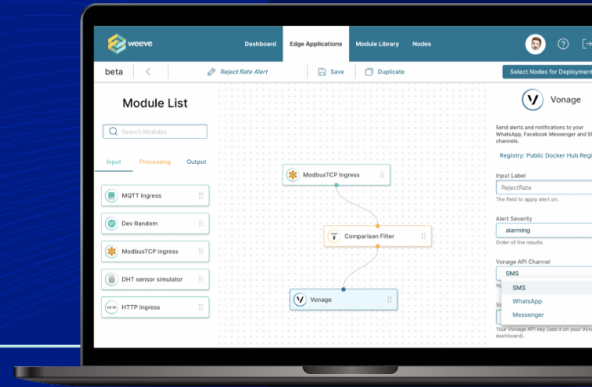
weeve

Dashboard Edge Applications Module Library Nodes

beta Reject Rate Alert Save Duplicate Select Nodes for Deployment

Module List

Search Nodes

Input Processing Output

MQTT Ingress

Dev Random

ModbusTCP Ingress

DHT sensor simulator

HTTP Ingress

ModbusTCP Ingress

Comparison Filter

Vonage

Vonage

Send alerts and notifications to your WhatsApp, Facebook Messenger and SM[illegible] channels.

Registry: Public Docker Hub Regi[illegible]

Input Label

RejectRate

The field to apply alert on.

Alert Severity

alarming

Order of the results.

Vonage API Channel

SMS

SMS

WhatsApp

Messenger

Your Vonage API key (see it on your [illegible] dashboard).